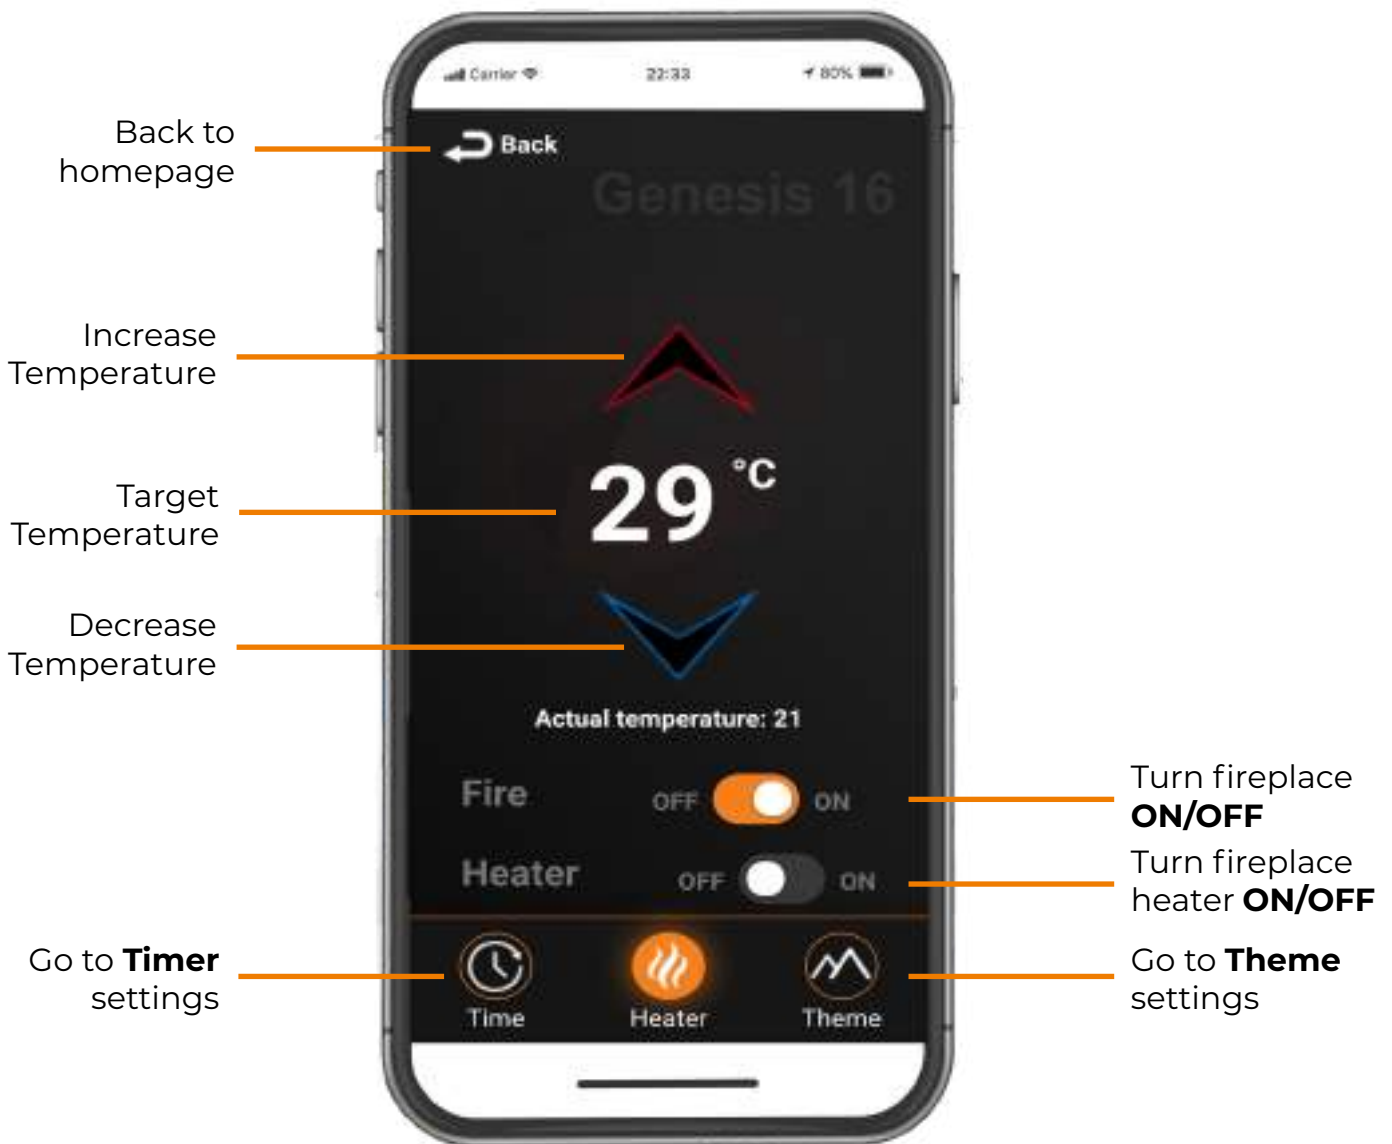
Carrier 22:33 80%

Back to homepage

Back

Genesis 16

Increase Temperature

Target Temperature

29 °C

Decrease Temperature

Actual temperature: 21

Fire OFF ON

Turn fireplace **ON/OFF**

Heater OFF ON

Turn fireplace heater **ON/OFF**

Go to **Timer** settings

Time Heater Theme

Go to **Theme** settings